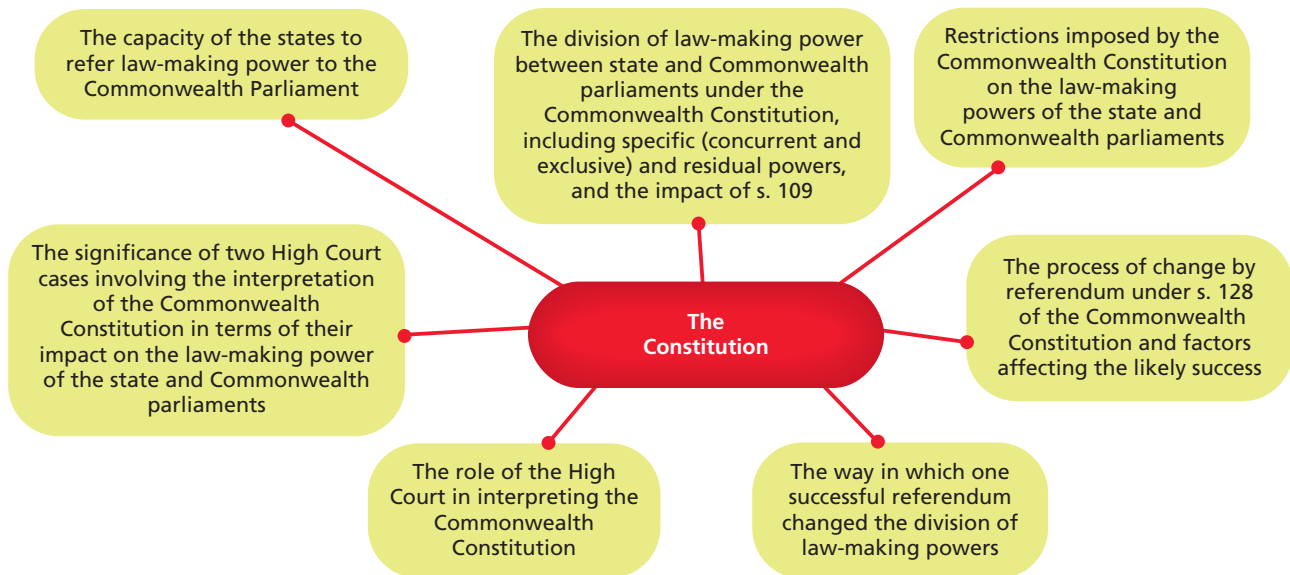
The capacity of the states to refer law-making power to the Commonwealth Parliament

The division of law-making power between state and Commonwealth parliaments under the Commonwealth Constitution, including specific (concurrent and exclusive) and residual powers, and the impact of s. 109

Restrictions imposed by the Commonwealth Constitution on the law-making powers of the state and Commonwealth parliaments

The significance of two High Court cases involving the interpretation of the Commonwealth Constitution in terms of their impact on the law-making power of the state and Commonwealth parliaments

The Constitution

The process of change by referendum under s. 128 of the Commonwealth Constitution and factors affecting the likely success

The role of the High Court in interpreting the Commonwealth Constitution

The way in which one successful referendum changed the division of law-making powers